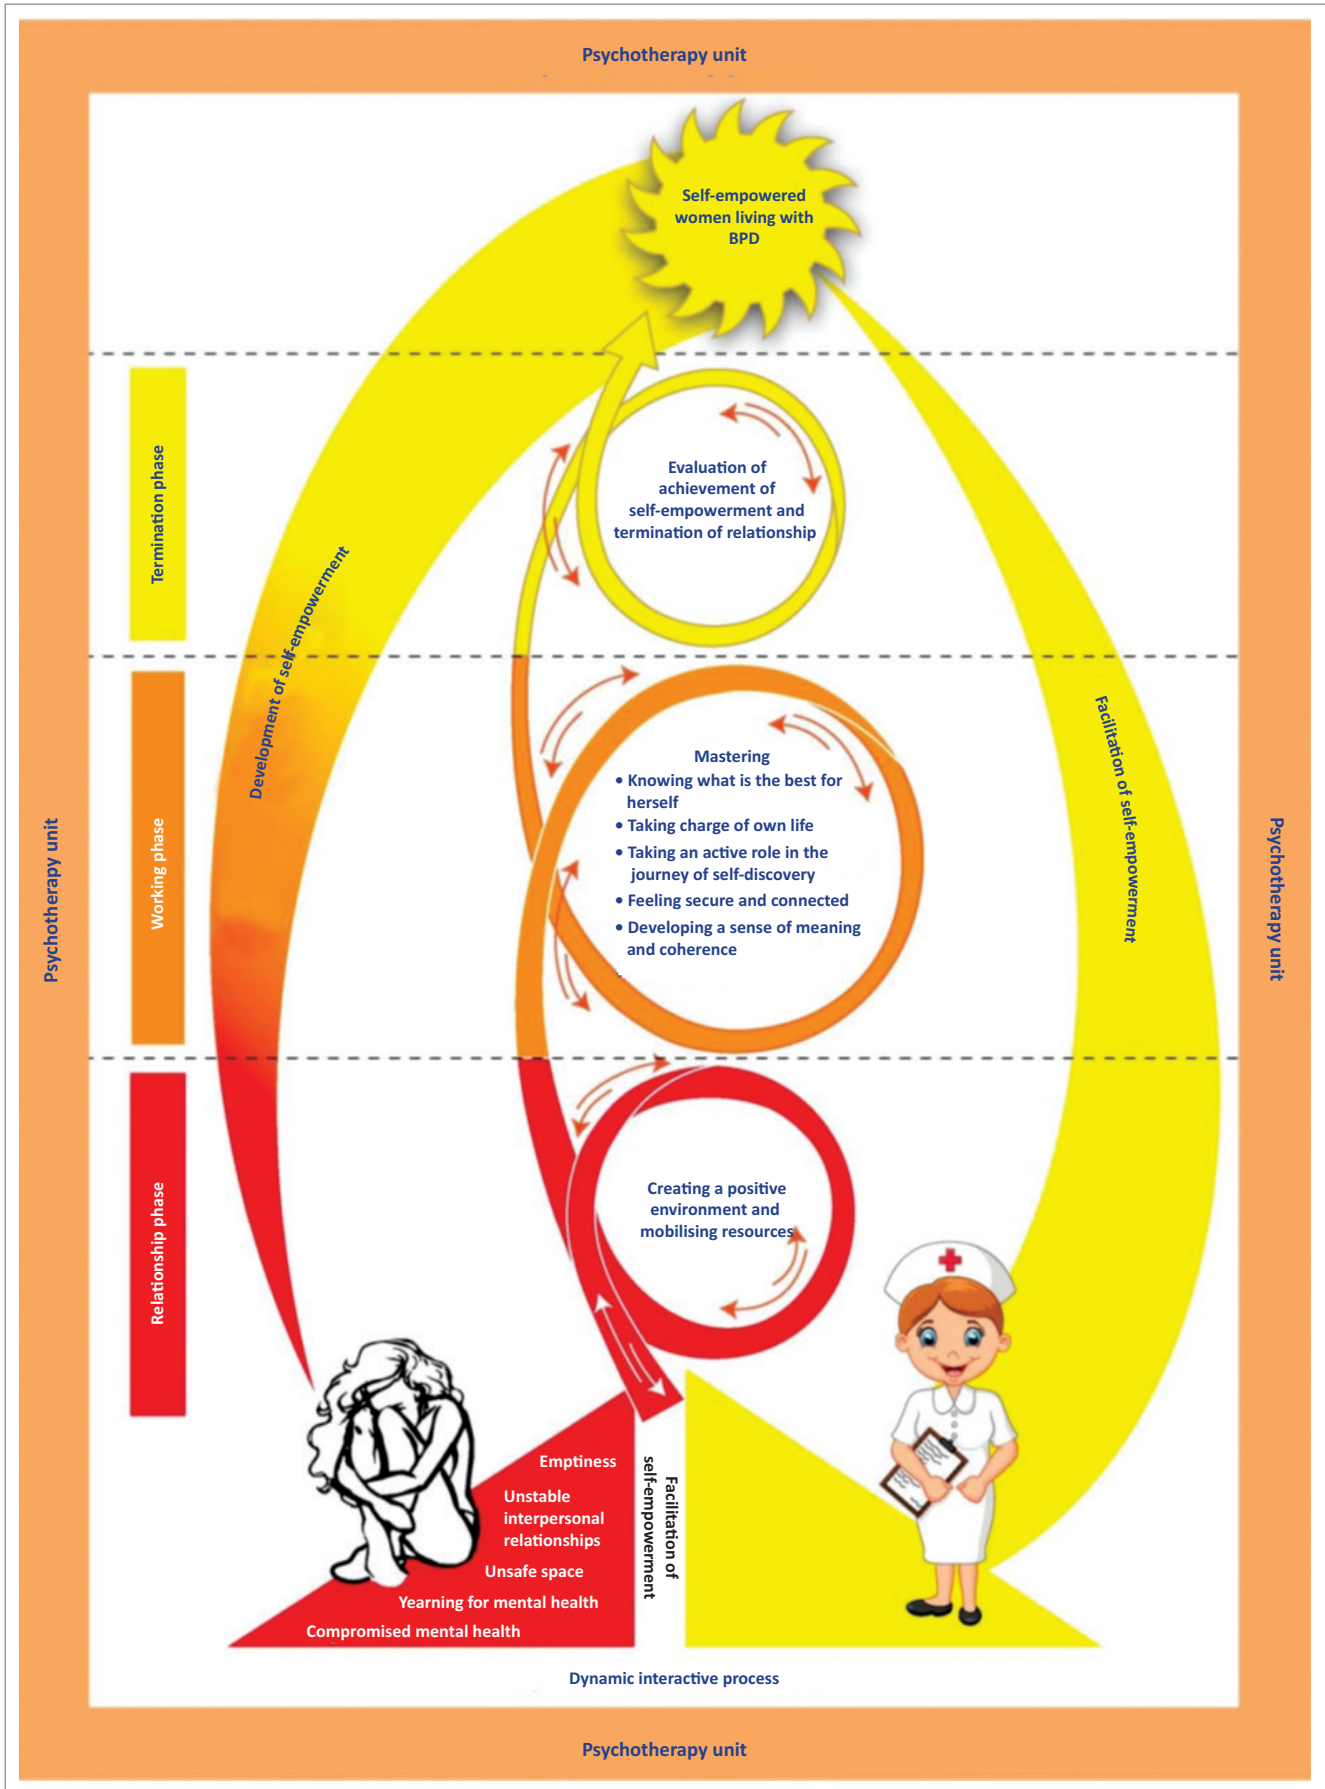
Psychotherapy unit

Self-empowered women living with BPD

Termination phase

Evaluation of achievement of self-empowerment and termination of relationship

Development of self-empowerment

Facilitation of self-empowerment

Psychotherapy unit

Working phase

Mastering
• Knowing what is the best for herself
• Taking charge of own life
• Taking an active role in the journey of self-discovery
• Feeling secure and connected
• Developing a sense of meaning and coherence

Psychotherapy unit

Relationship phase

Creating a positive environment and mobilising resources

Emptiness
Unstable interpersonal relationships
Unsafe space
Yearning for mental health
Compromised mental health

Facilitation of self-empowerment

Dynamic interactive process

Psychotherapy unit